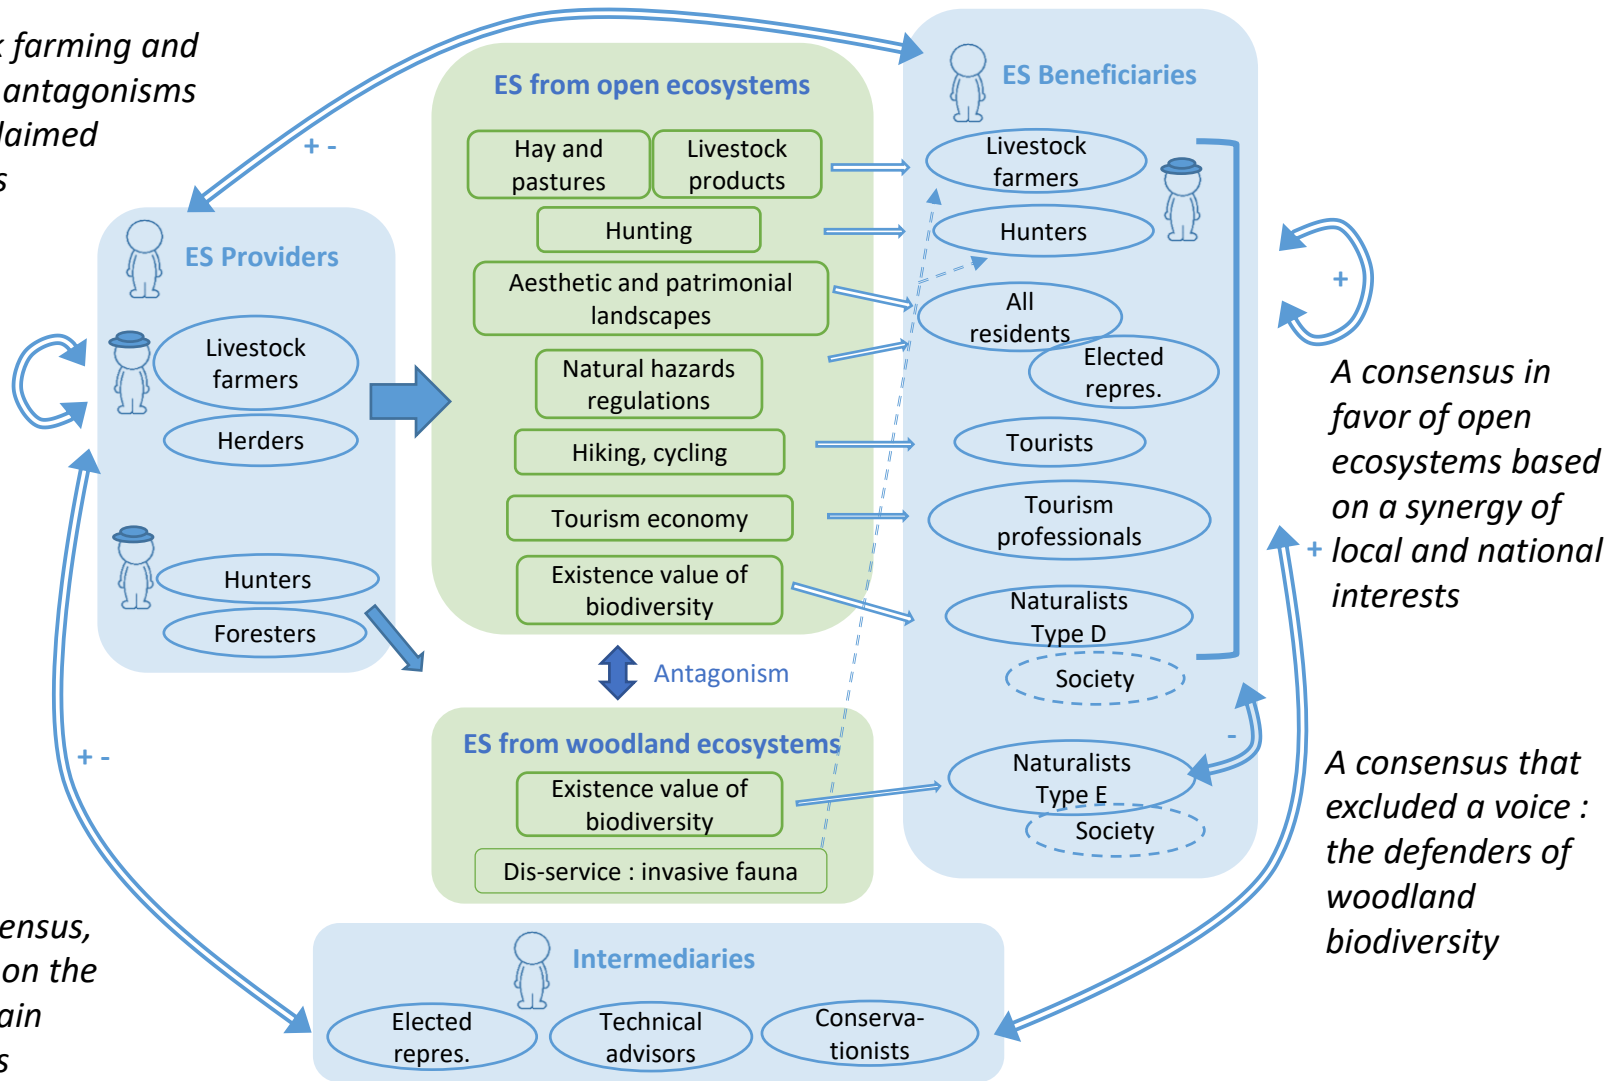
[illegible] farming and
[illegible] antagonisms
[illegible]laimed
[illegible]s

+ -

ES from open ecosystems

Hay and pastures

Livestock products

Hunting

Aesthetic and patrimonial landscapes

Natural hazards regulations

Hiking, cycling

Tourism economy

Existence value of biodiversity

ES Beneficiaries

Livestock farmers

Hunters

All residents

Elected repres.

Tourists

Tourism professionals

Naturalists Type D

Society

+

A consensus in favor of open ecosystems based on a synergy of local and national interests

+

ES Providers

Livestock farmers

Herders

Hunters

Foresters

Antagonism

ES from woodland ecosystems

Existence value of biodiversity

Dis-service : invasive fauna

-

Naturalists Type E

Society

A consensus that excluded a voice : the defenders of woodland biodiversity

+ -

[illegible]ensus,
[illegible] on the
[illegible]ain
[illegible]s

Intermediaries

Elected repres.

Technical advisors

Conserva-tionists